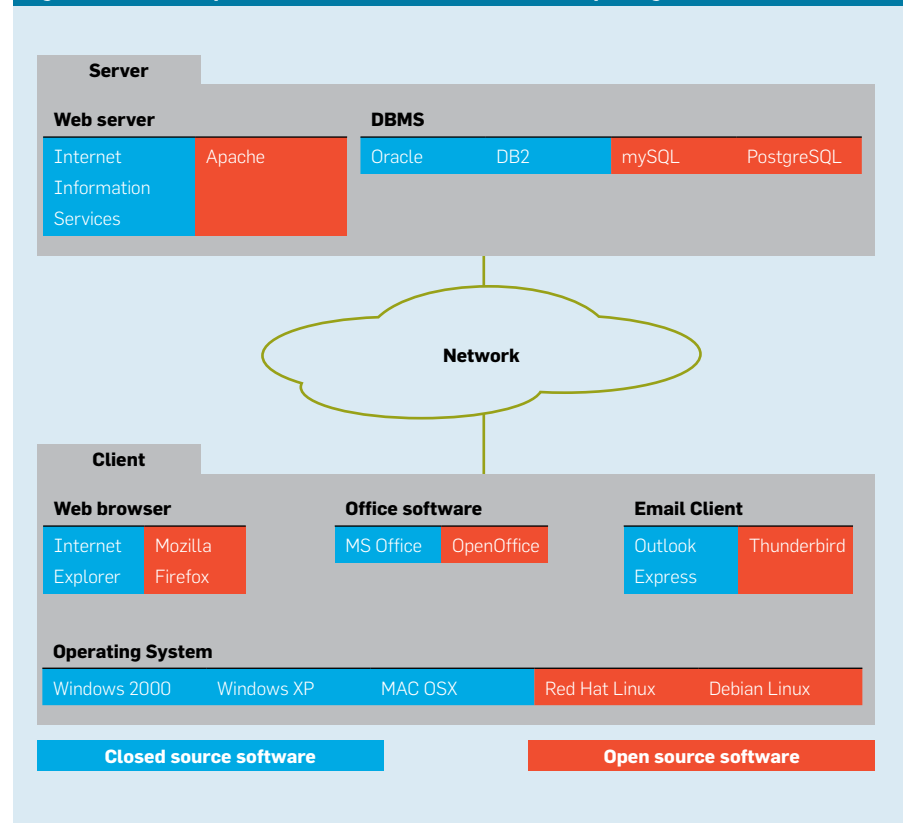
Server

Web server

Internet Information Services

Apache

DBMS

Oracle

DB2

mySQL

PostgreSQL

Network

Client

Web browser

Internet Explorer

Mozilla Firefox

Office software

MS Office

OpenOffice

Email Client

Outlook Express

Thunderbird

Operating System

Windows 2000

Windows XP

MAC OSX

Red Hat Linux

Debian Linux

Closed source software

Open source software